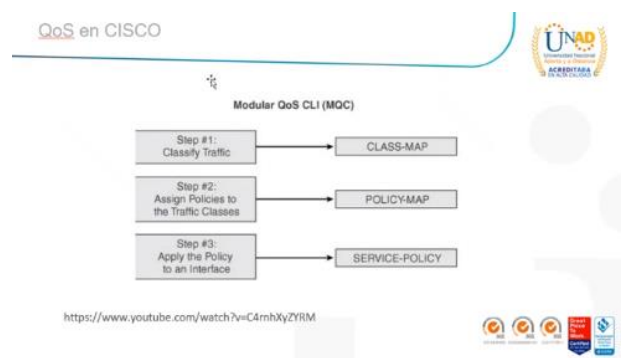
QoS en CISCO

UNAD
Universidad Nacional Abierta y a Distancia
ACREDITADA EN ALTA CALIDAD

Modular QoS CLI (MQC)

Step #1: Classify Traffic

CLASS-MAP

Step #2: Assign Policies to the Traffic Classes

POLICY-MAP

Step #3: Apply the Policy to an Interface

SERVICE-POLICY

https://www.youtube.com/watch?v=C4rnhXyZYRM

Great Place to Work Certified